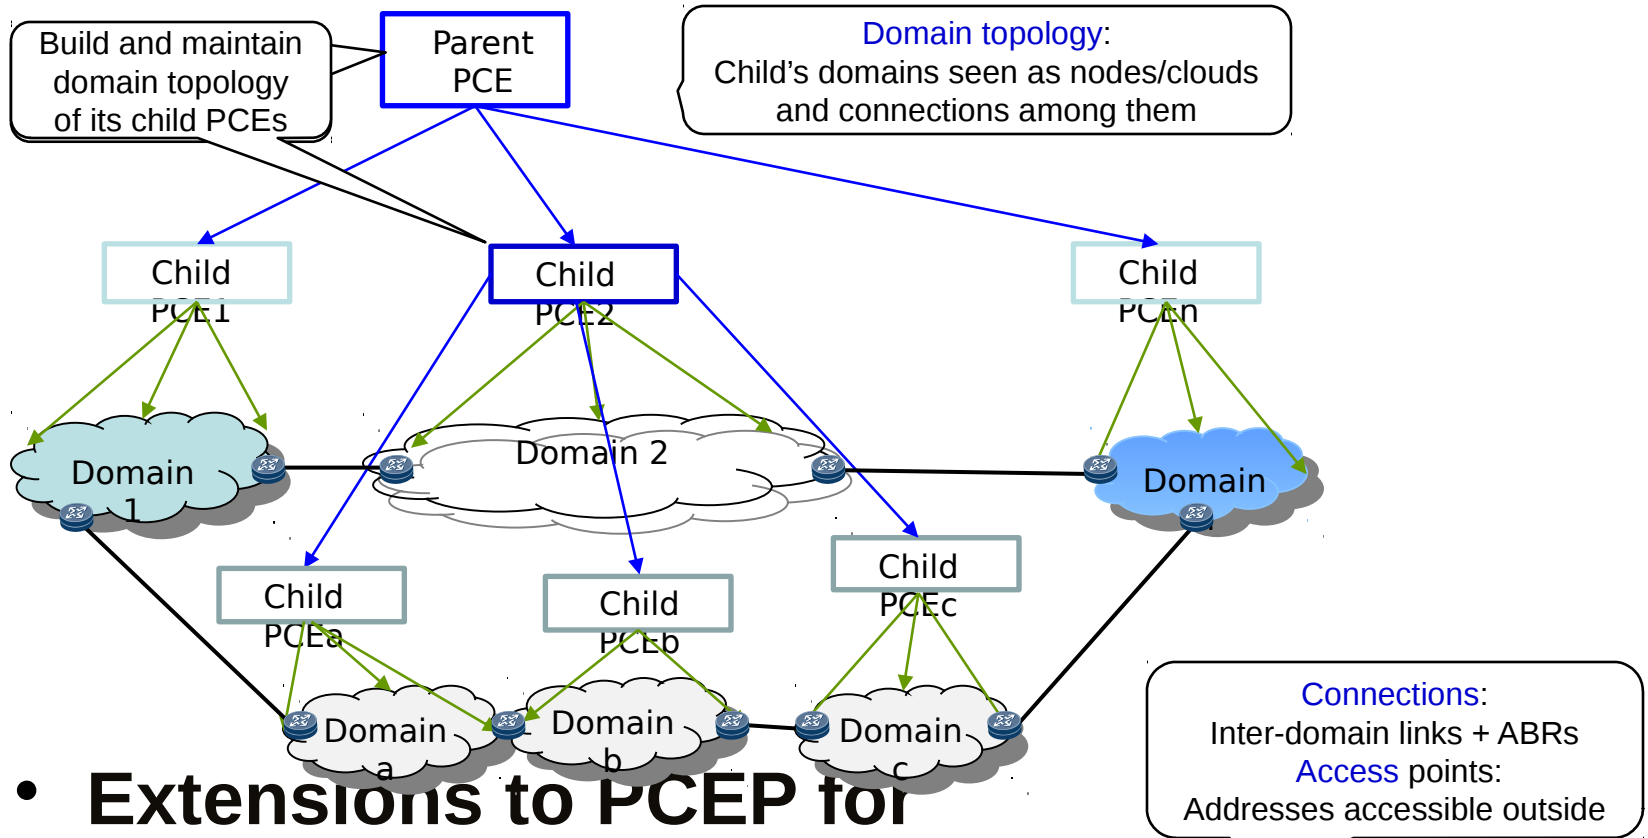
Build and maintain domain topology of its child PCEs

Parent PCE

Domain topology:
Child's domains seen as nodes/clouds and connections among them

Child PCE1

Child PCE2

Child PCEn

Domain 1

Domain 2

Domain

Child PCEa

Child PCEb

Child PCEc

Domain a

Domain b

Domain c

Connections:
Inter-domain links + ABRs
Access points:
Addresses accessible outside

• Extensions to PCEP for